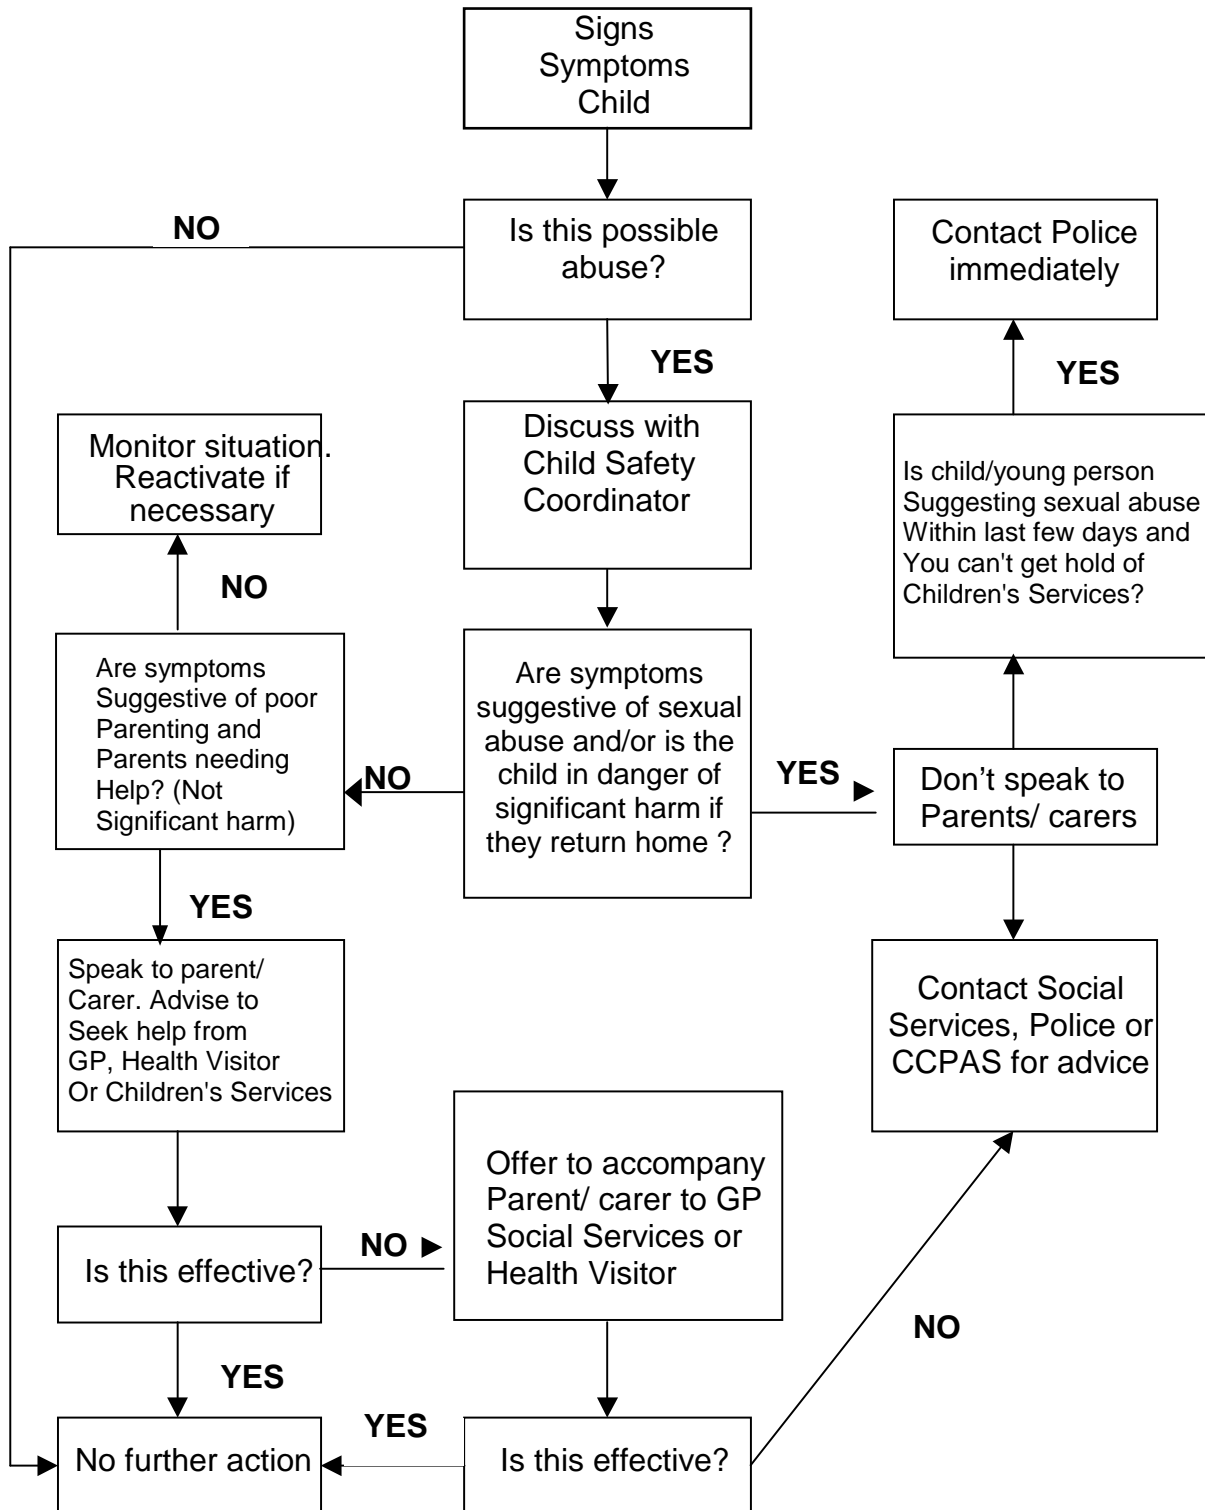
Signs
Symptoms
Child

NO

Is this possible abuse?

YES

Contact Police immediately

YES

Discuss with Child Safety Coordinator

Monitor situation. Reactivate if necessary

Is child/young person Suggesting sexual abuse Within last few days and You can't get hold of Children's Services?

NO

Are symptoms Suggestive of poor Parenting and Parents needing Help? (Not Significant harm)

NO

Are symptoms suggestive of sexual abuse and/or is the child in danger of significant harm if they return home ?

YES

Don't speak to Parents/ carers

YES

Speak to parent/ Carer. Advise to Seek help from GP, Health Visitor Or Children's Services

Contact Social Services, Police or CCPAS for advice

Is this effective?

NO

Offer to accompany Parent/ carer to GP Social Services or Health Visitor

NO

YES

YES

No further action

Is this effective?